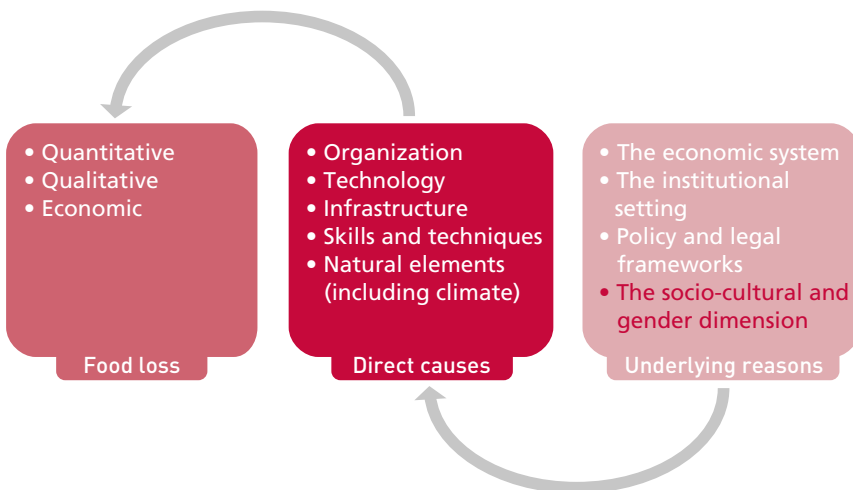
• Quantitative
• Qualitative
• Economic

Food loss

• Organization
• Technology
• Infrastructure
• Skills and techniques
• Natural elements (including climate)

Direct causes

• The economic system
• The institutional setting
• Policy and legal frameworks
• The socio-cultural and gender dimension

Underlying reasons